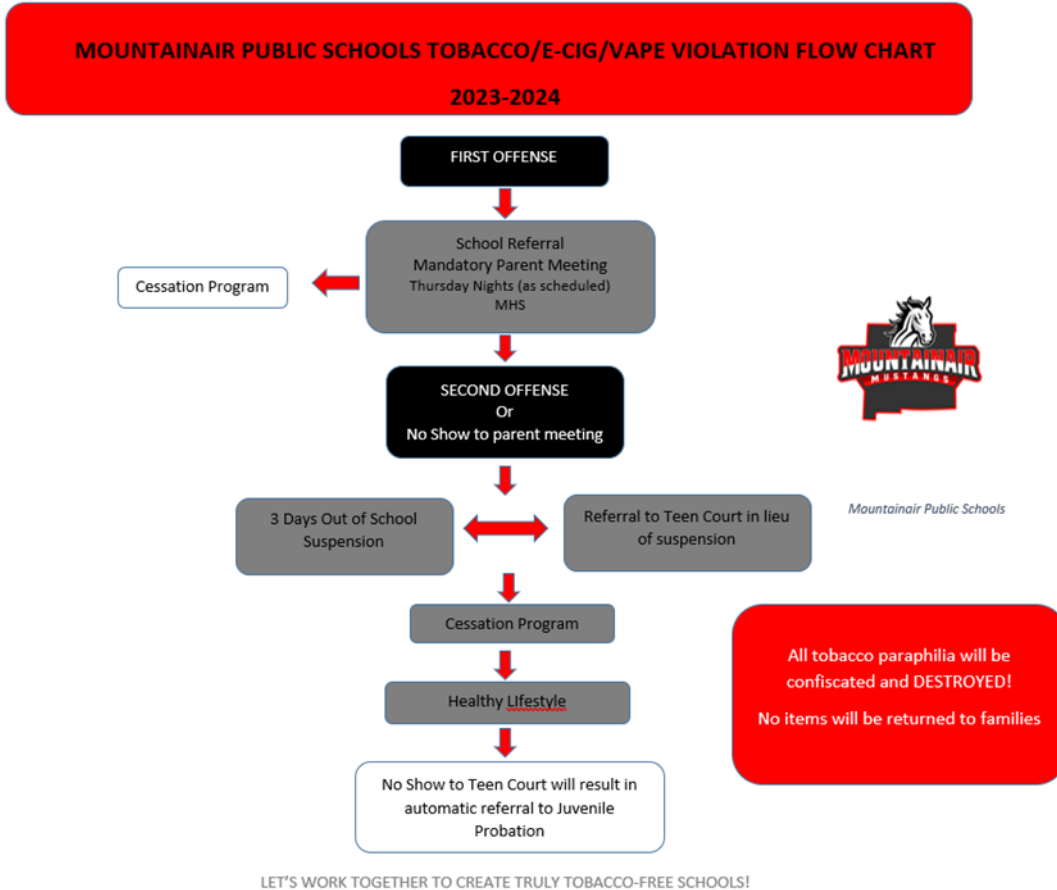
MOUNTAINAIR PUBLIC SCHOOLS TOBACCO/E-CIG/VAPE VIOLATION FLOW CHART

2023-2024

FIRST OFFENSE

School Referral
Mandatory Parent Meeting
Thursday Nights (as scheduled)
MHS

Cessation Program

MOUNTAINAIR
MUSTANGS

SECOND OFFENSE
Or
No Show to parent meeting

3 Days Out of School Suspension

Referral to Teen Court in lieu of suspension

Mountainair Public Schools

Cessation Program

Healthy LIfestyle

All tobacco paraphilia will be confiscated and DESTROYED!

No items will be returned to families

No Show to Teen Court will result in automatic referral to Juvenile Probation

LET'S WORK TOGETHER TO CREATE TRULY TOBACCO-FREE SCHOOLS!